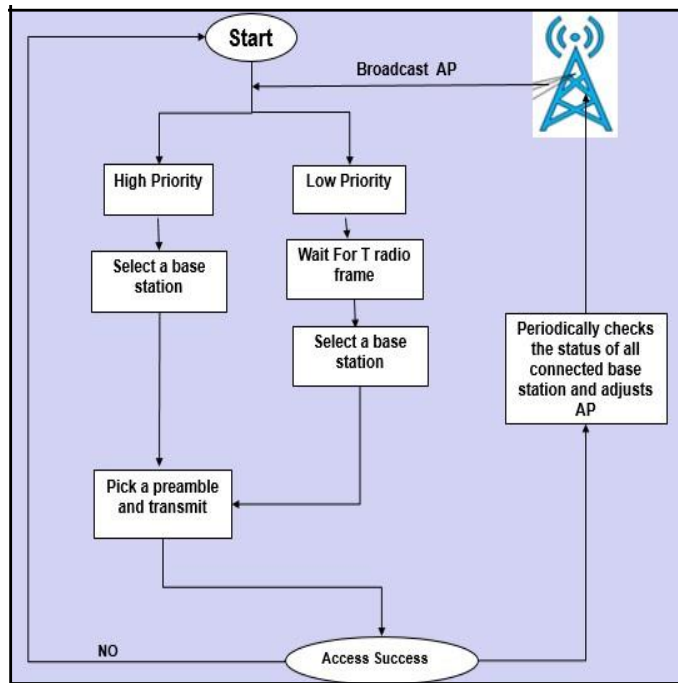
Start

Broadcast AP

High Priority

Low Priority

Select a base station

Wait For T radio frame

Select a base station

Periodically checks the status of all connected base station and adjusts AP

Pick a preamble and transmit

NO

Access Success